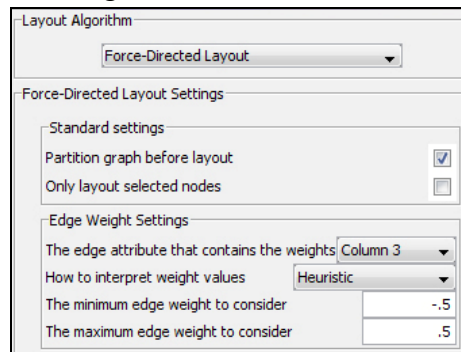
Layout Algorithm

Force-Directed Layout

Force-Directed Layout Settings

Standard settings

Partition graph before layout

Only layout selected nodes

Edge Weight Settings

The edge attribute that contains the weights Column 3

How to interpret weight values Heuristic

The minimum edge weight to consider -.5

The maximum edge weight to consider .5